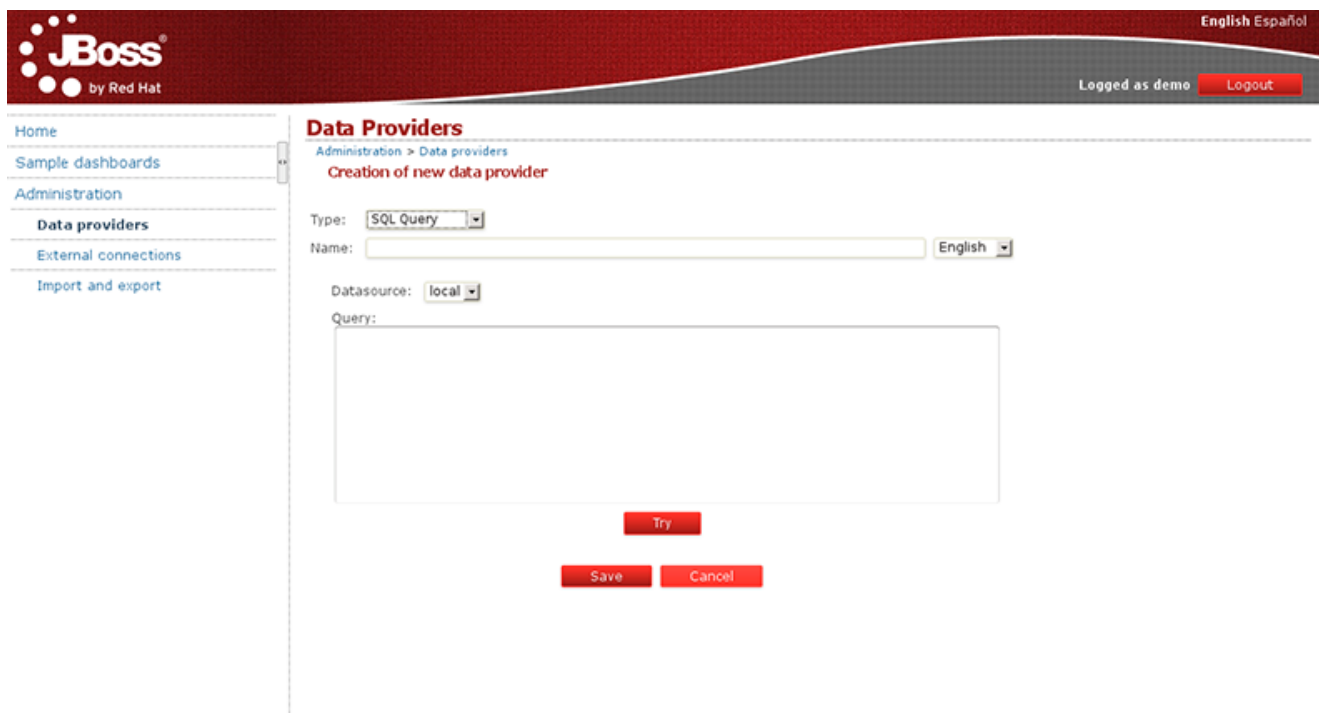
JBoss®
by Red Hat

English Español

Logged as demo
Logout

Home
Sample dashboards
Administration
Data providers
External connections
Import and export

Data Providers
Administration > Data providers
Creation of new data provider

Type: SQL Query
Name: English

Datasource: local
Query:

Try

Save Cancel